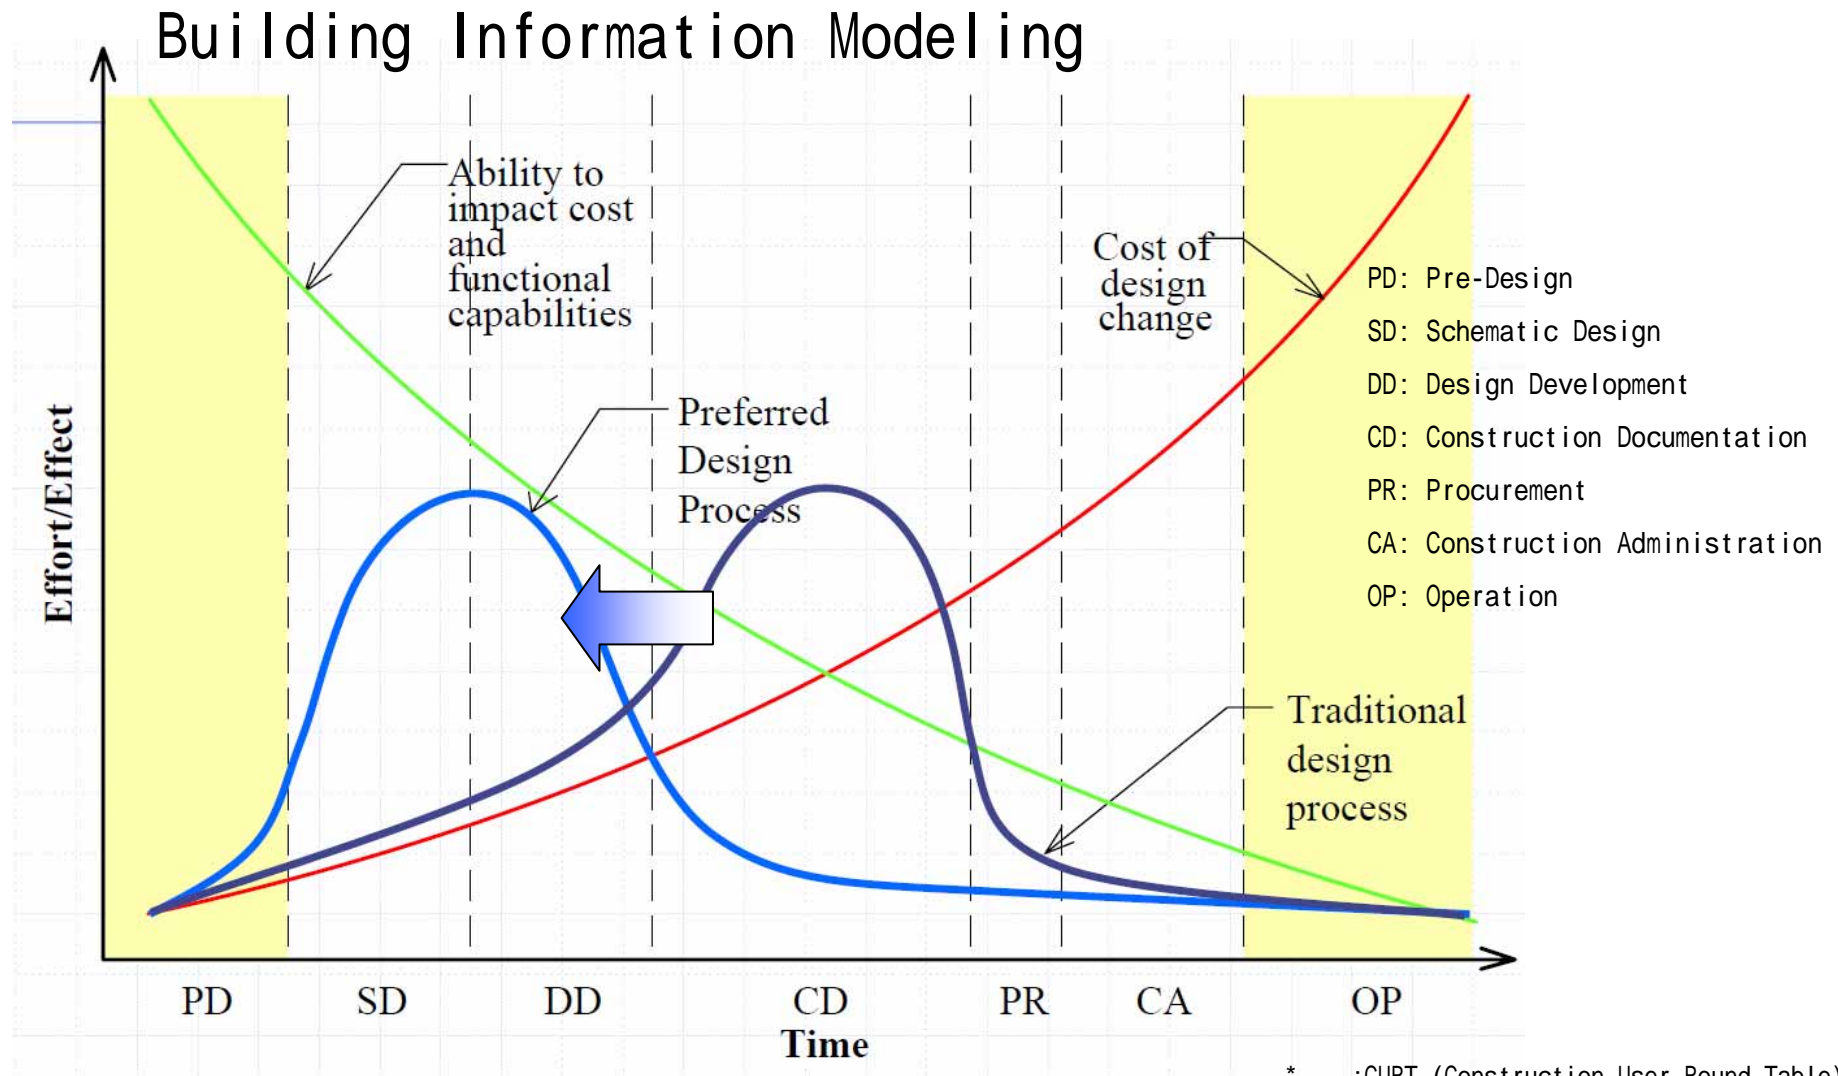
Building Information Modeling

Effort/Effect

Ability to impact cost and functional capabilities

Cost of design change

Preferred Design Process

Traditional design process

PD: Pre-Design
SD: Schematic Design
DD: Design Development
CD: Construction Documentation
PR: Procurement
CA: Construction Administration
OP: Operation

PD SD DD CD PR CA OP
Time

* :CURT (Construction User Round Table)